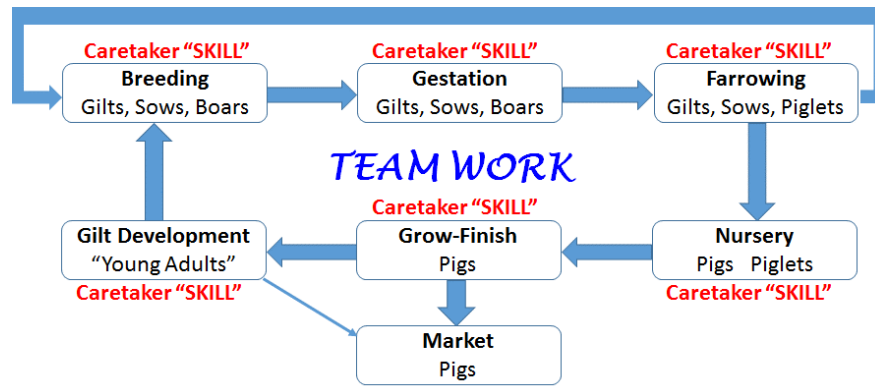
Caretaker "SKILL"
Breeding
Gilts, Sows, Boars

Caretaker "SKILL"
Gestation
Gilts, Sows, Boars

Caretaker "SKILL"
Farrowing
Gilts, Sows, Piglets

TEAM WORK

Caretaker "SKILL"
Gilt Development
"Young Adults"
Caretaker "SKILL"

Grow-Finish
Pigs

Nursery
Pigs Piglets
Caretaker "SKILL"

Market
Pigs